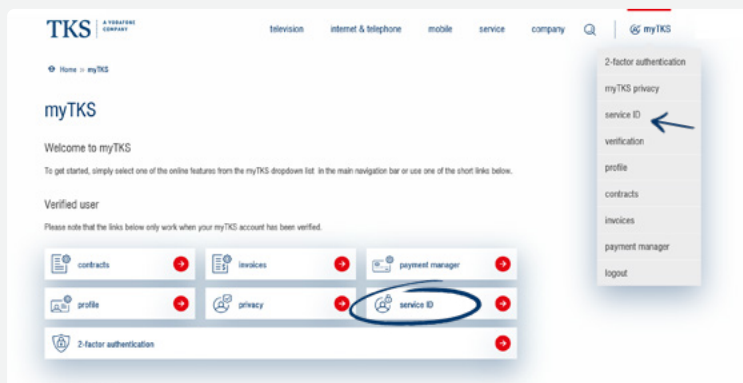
TKS | A VODAFONE COMPANY

television internet & telephone mobile service company myTKS

Home > myTKS

myTKS

Welcome to myTKS

To get started, simply select one of the online features from the myTKS dropdown list in the main navigation bar or use one of the short links below.

Verified user

Please note that the links below only work when your myTKS account has been verified.

contracts
invoices
payment manager
profile
privacy
service ID
2-factor authentication

2-factor authentication
myTKS privacy
service ID
verification
profile
contracts
invoices
payment manager
logout